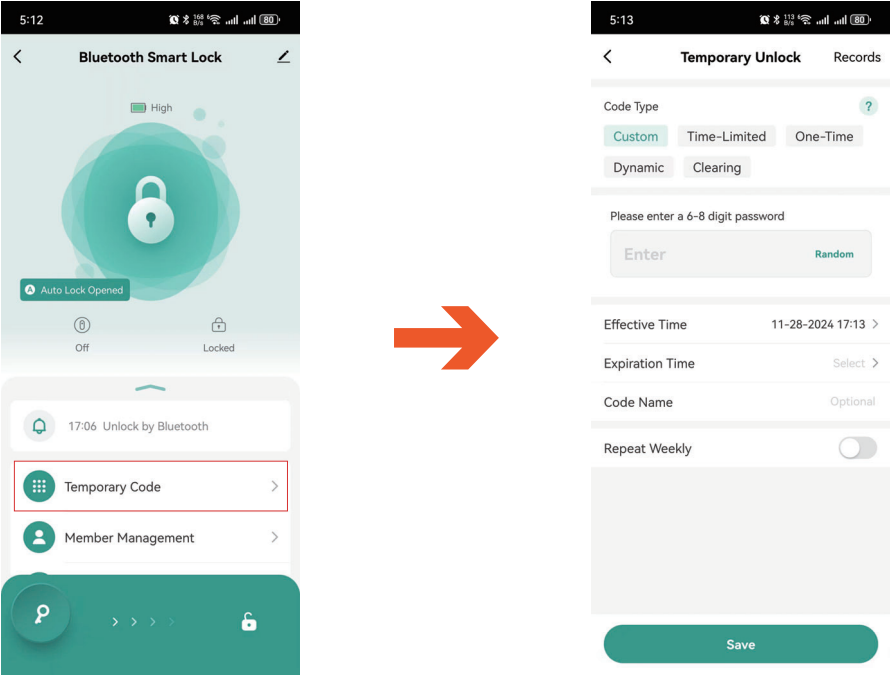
5:12

Bluetooth Smart Lock

High

Auto Lock Opened

Off

Locked

17:06 Unlock by Bluetooth

Temporary Code

Member Management

5:13

Temporary Unlock

Records

Code Type

?

Custom

Time-Limited

One-Time

Dynamic

Clearing

Please enter a 6-8 digit password

Enter

Random

Effective Time

11-28-2024 17:13

Expiration Time

Select

Code Name

Optional

Repeat Weekly

Save